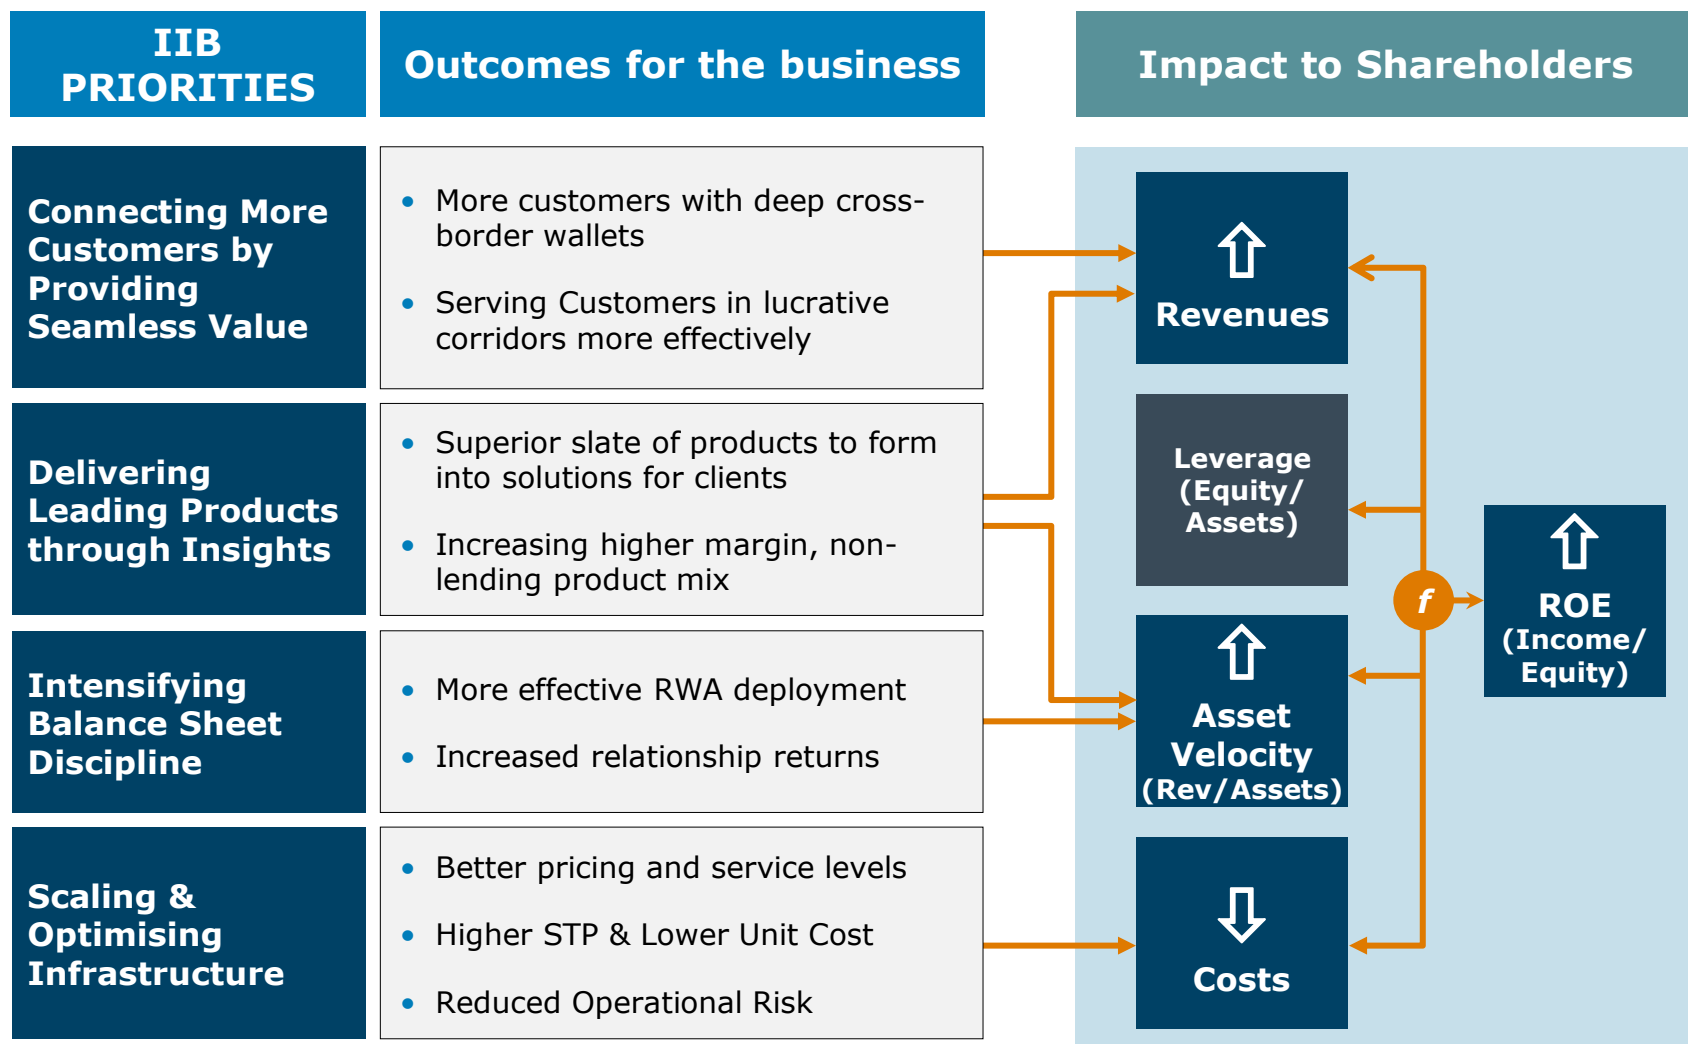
IIB PRIORITIES

Outcomes for the business

Impact to Shareholders

Connecting More Customers by Providing Seamless Value

- More customers with deep cross-border wallets
- Serving Customers in lucrative corridors more effectively

Delivering Leading Products through Insights

- Superior slate of products to form into solutions for clients
- Increasing higher margin, non-lending product mix

Intensifying Balance Sheet Discipline

- More effective RWA deployment
- Increased relationship returns

Scaling & Optimising Infrastructure

- Better pricing and service levels
- Higher STP & Lower Unit Cost
- Reduced Operational Risk

⇧ Revenues

Leverage (Equity/ Assets)

⇧ Asset Velocity (Rev/Assets)

⇩ Costs

f

⇧ ROE (Income/ Equity)